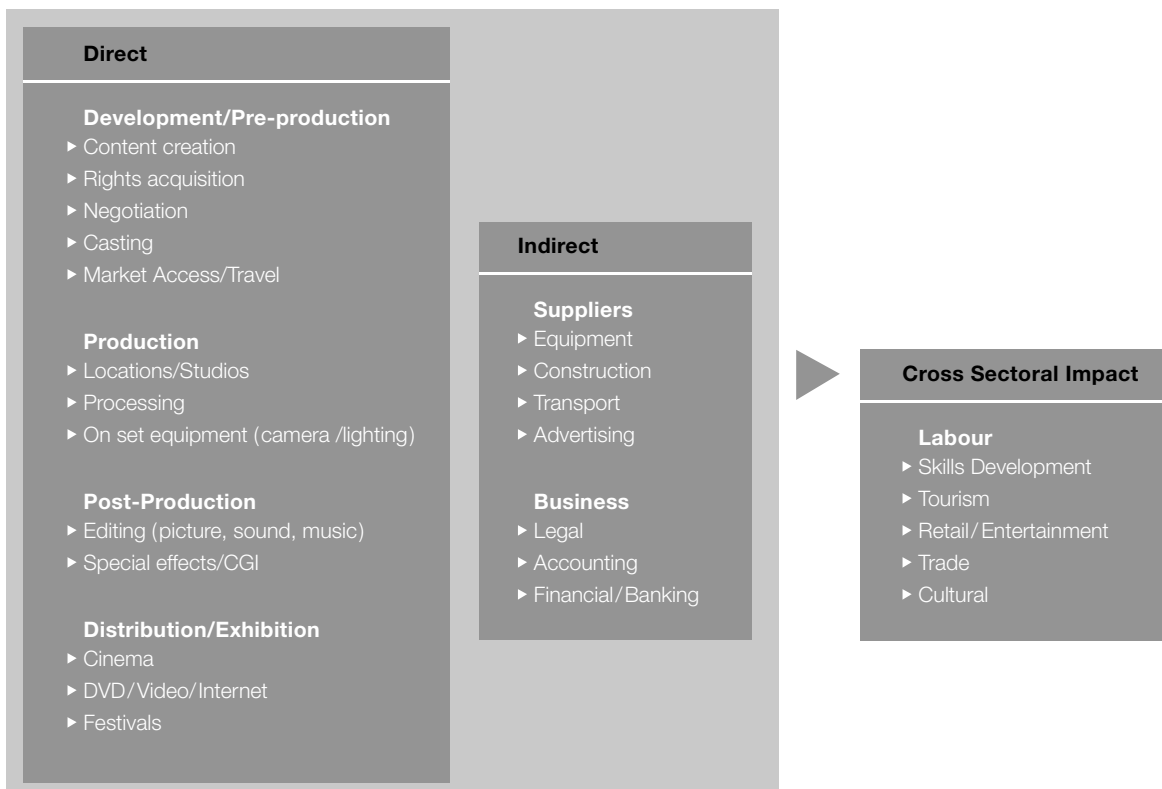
Direct

Development/Pre-production
▸ Content creation
▸ Rights acquisition
▸ Negotiation
▸ Casting
▸ Market Access/Travel

Production
▸ Locations/Studios
▸ Processing
▸ On set equipment (camera /lighting)

Post-Production
▸ Editing (picture, sound, music)
▸ Special effects/CGI

Distribution/Exhibition
▸ Cinema
▸ DVD/Video/Internet
▸ Festivals

Indirect

Suppliers
▸ Equipment
▸ Construction
▸ Transport
▸ Advertising

Business
▸ Legal
▸ Accounting
▸ Financial/Banking

Cross Sectoral Impact

Labour
▸ Skills Development
▸ Tourism
▸ Retail/Entertainment
▸ Trade
▸ Cultural